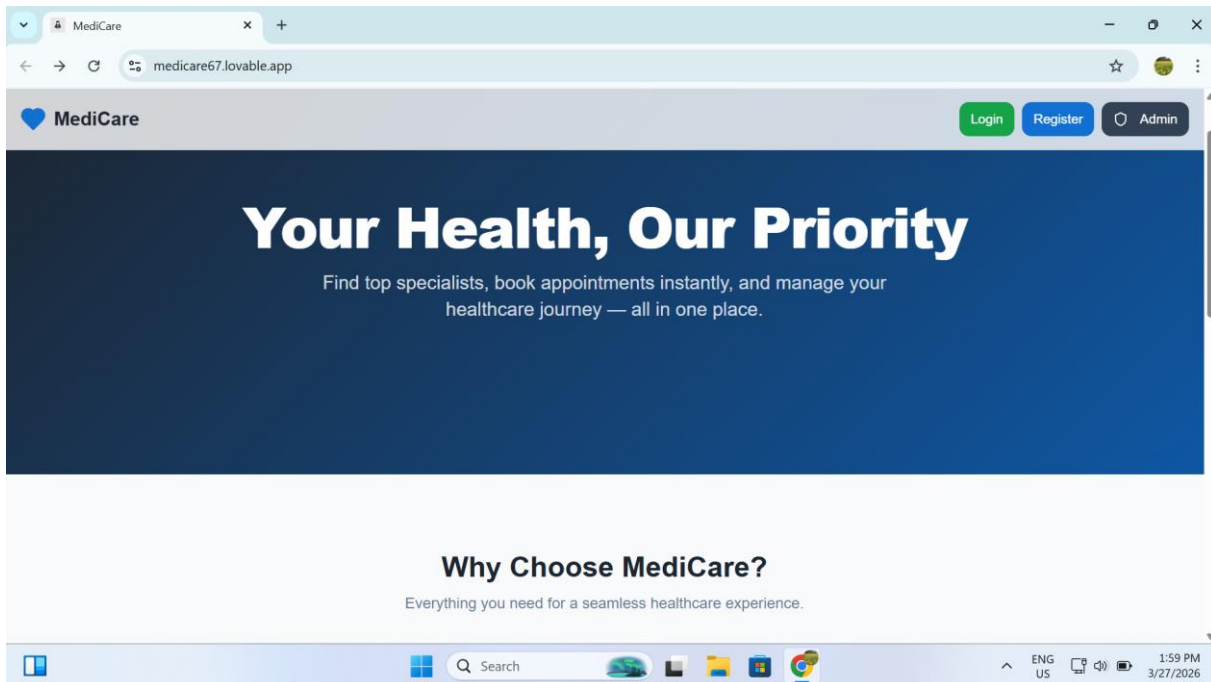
MediCare
medicare67.lovable.app

MediCare
Login
Register
Admin

Your Health, Our Priority

Find top specialists, book appointments instantly, and manage your healthcare journey — all in one place.

Why Choose MediCare?

Everything you need for a seamless healthcare experience.

Search
ENG
US
1:59 PM
3/27/2026